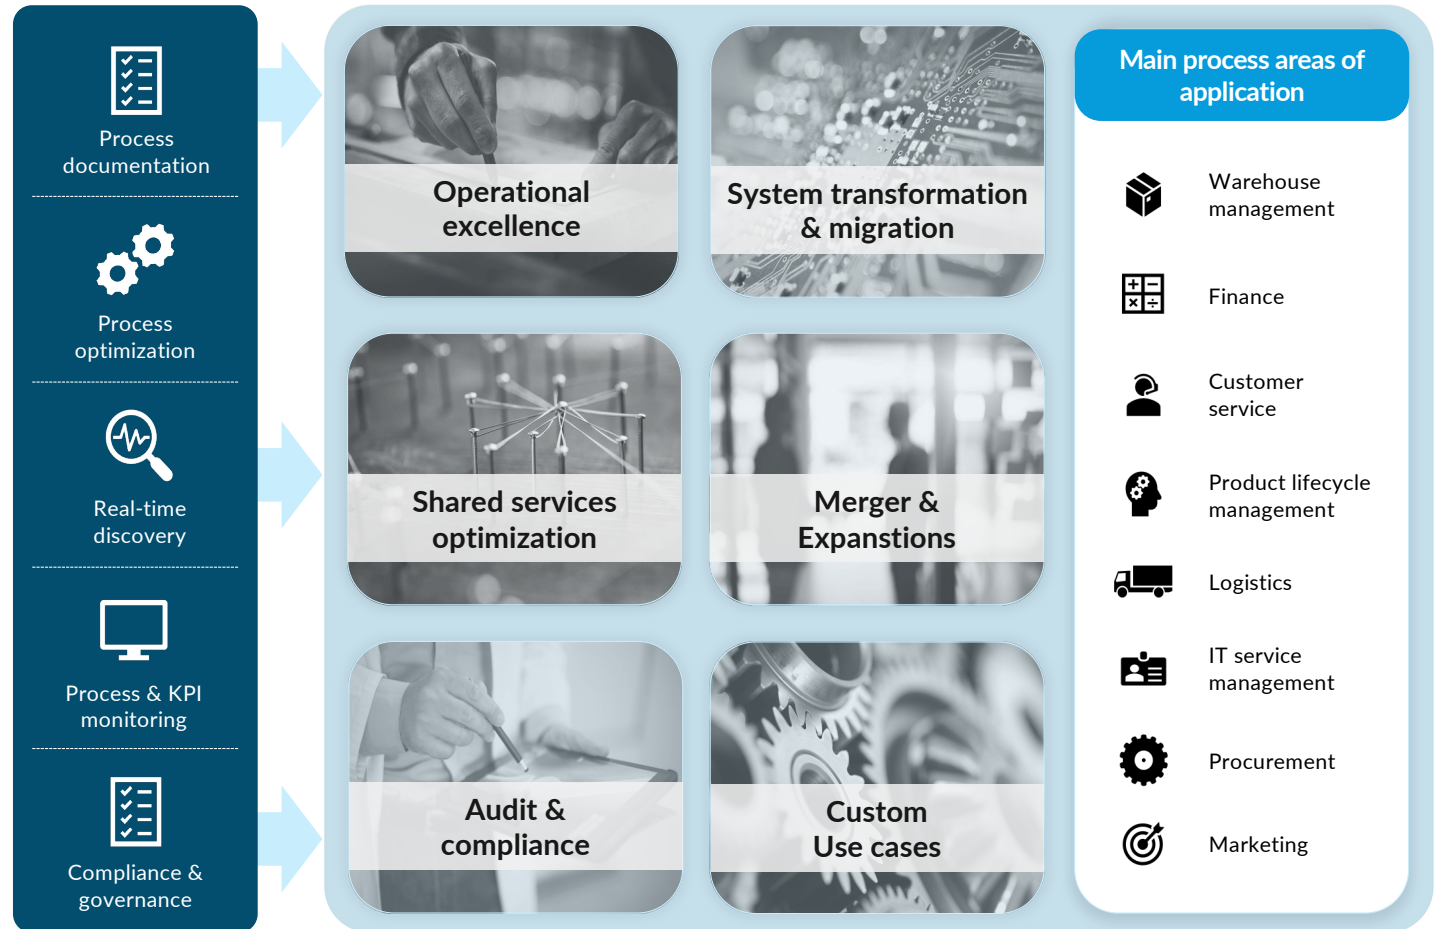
Process documentation

Process optimization

Real-time discovery

Process & KPI monitoring

Compliance & governance

Operational excellence

System transformation & migration

Shared services optimization

Merger & Expanstions

Audit & compliance

Custom Use cases

Main process areas of application

Warehouse management

Finance

Customer service

Product lifecycle management

Logistics

IT service management

Procurement

Marketing